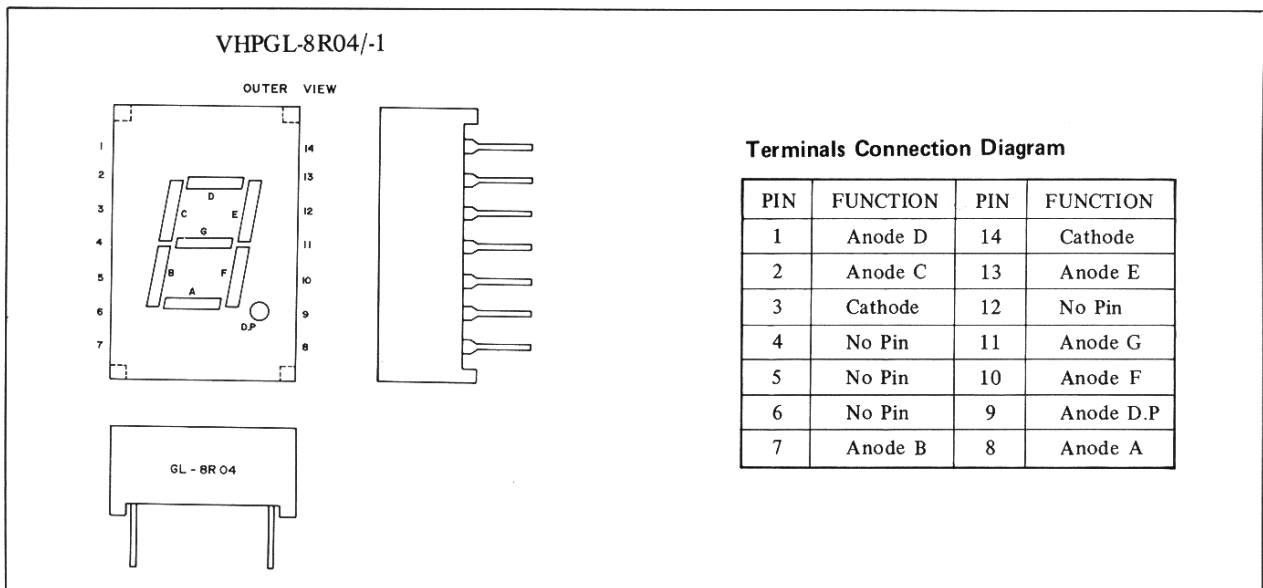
VHPGL-8R04/-1

OUTER VIEW

1
2
3
4
5
6
7

D
C E
G
B F
A
D.P

14
13
12
11
10
9
8

GL - 8R 04

Terminals Connection Diagram

| PIN | FUNCTION | PIN | FUNCTION |
|---|---|---|---|
| 1 | Anode D | 14 | Cathode |
| 2 | Anode C | 13 | Anode E |
| 3 | Cathode | 12 | No Pin |
| 4 | No Pin | 11 | Anode G |
| 5 | No Pin | 10 | Anode F |
| 6 | No Pin | 9 | Anode D.P |
| 7 | Anode B | 8 | Anode A |